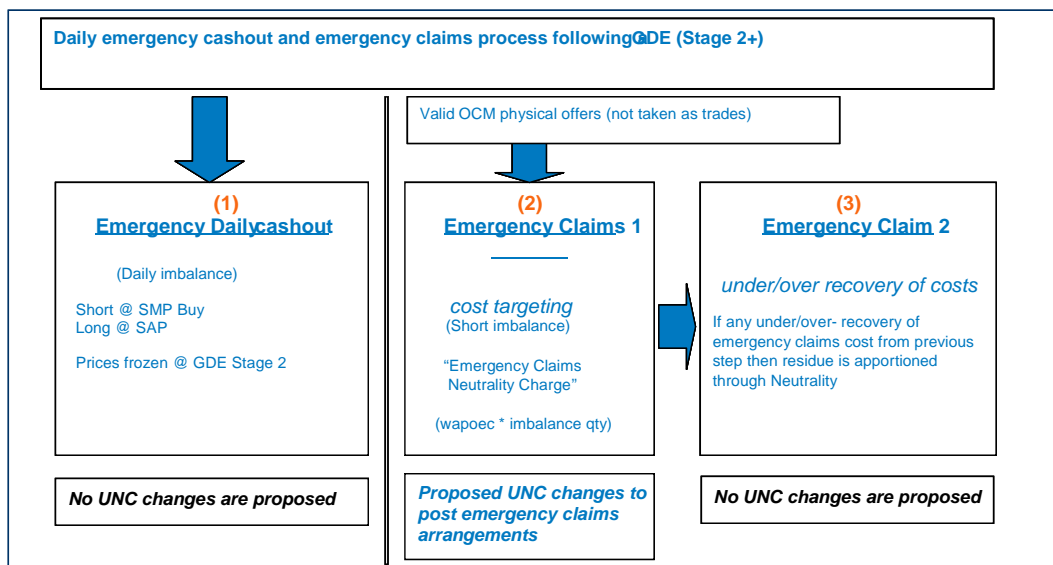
Daily emergency cashout and emergency claims process followingGDE (Stage 2+)

Valid OCM physical offers (not taken as trades)

(1)
Emergency Dailycashout

(Daily imbalance)

Short @ SMP Buy
Long @ SAP

Prices frozen @ GDE Stage 2

No UNC changes are proposed

(2)
Emergency Claims 1

cost targeting
(Short imbalance)

"Emergency Claims Neutrality Charge"

(wapoec * imbalance qty)

Proposed UNC changes to post emergency claims arrangements

(3)
Emergency Claim 2

under/over recovery of costs

If any under/over- recovery of emergency claims cost from previous step then residue is apportioned through Neutrality

No UNC changes are proposed